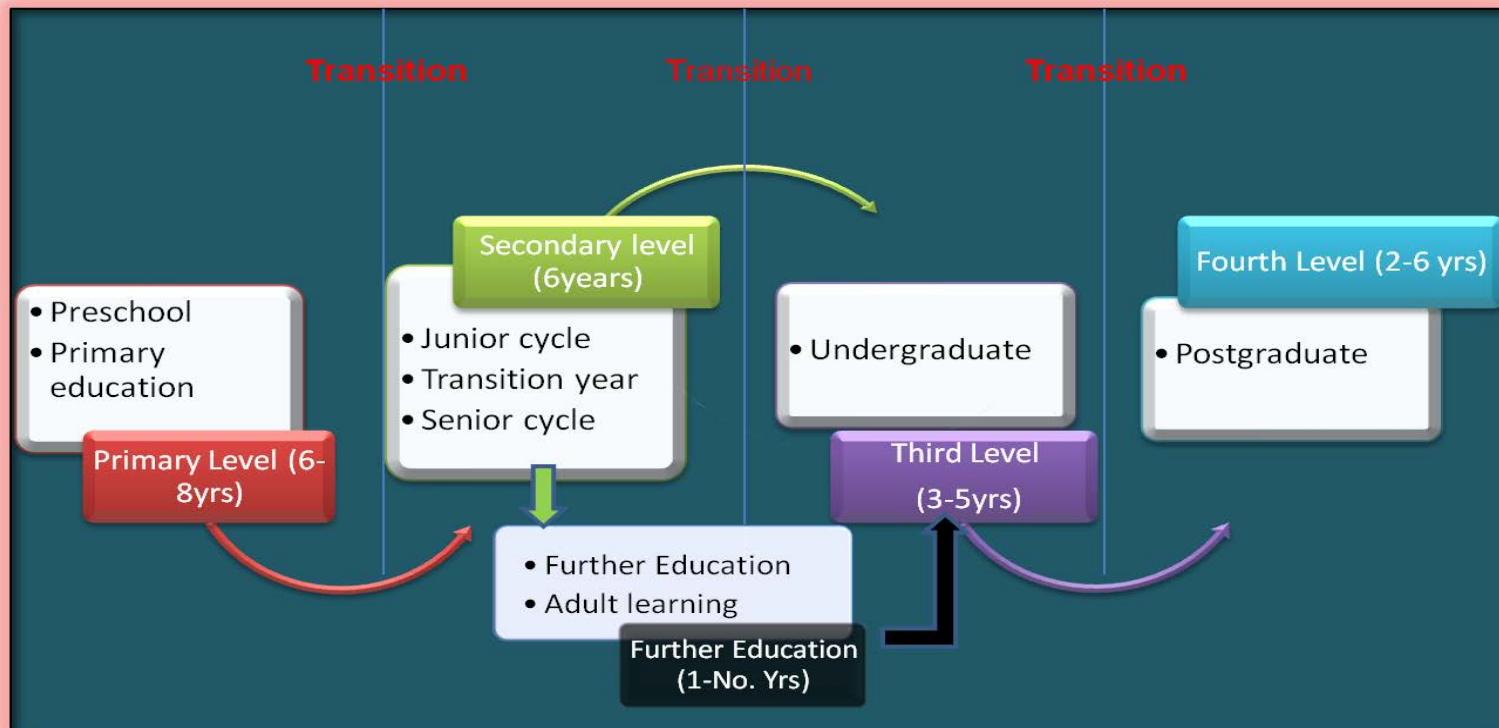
Transition Transition Transition

Secondary level (6years)

Fourth Level (2-6 yrs)

• Preschool
• Primary education

Primary Level (6-8yrs)

• Junior cycle
• Transition year
• Senior cycle

• Undergraduate

Third Level
(3-5yrs)

• Postgraduate

• Further Education
• Adult learning

Further Education
(1-No. Yrs)